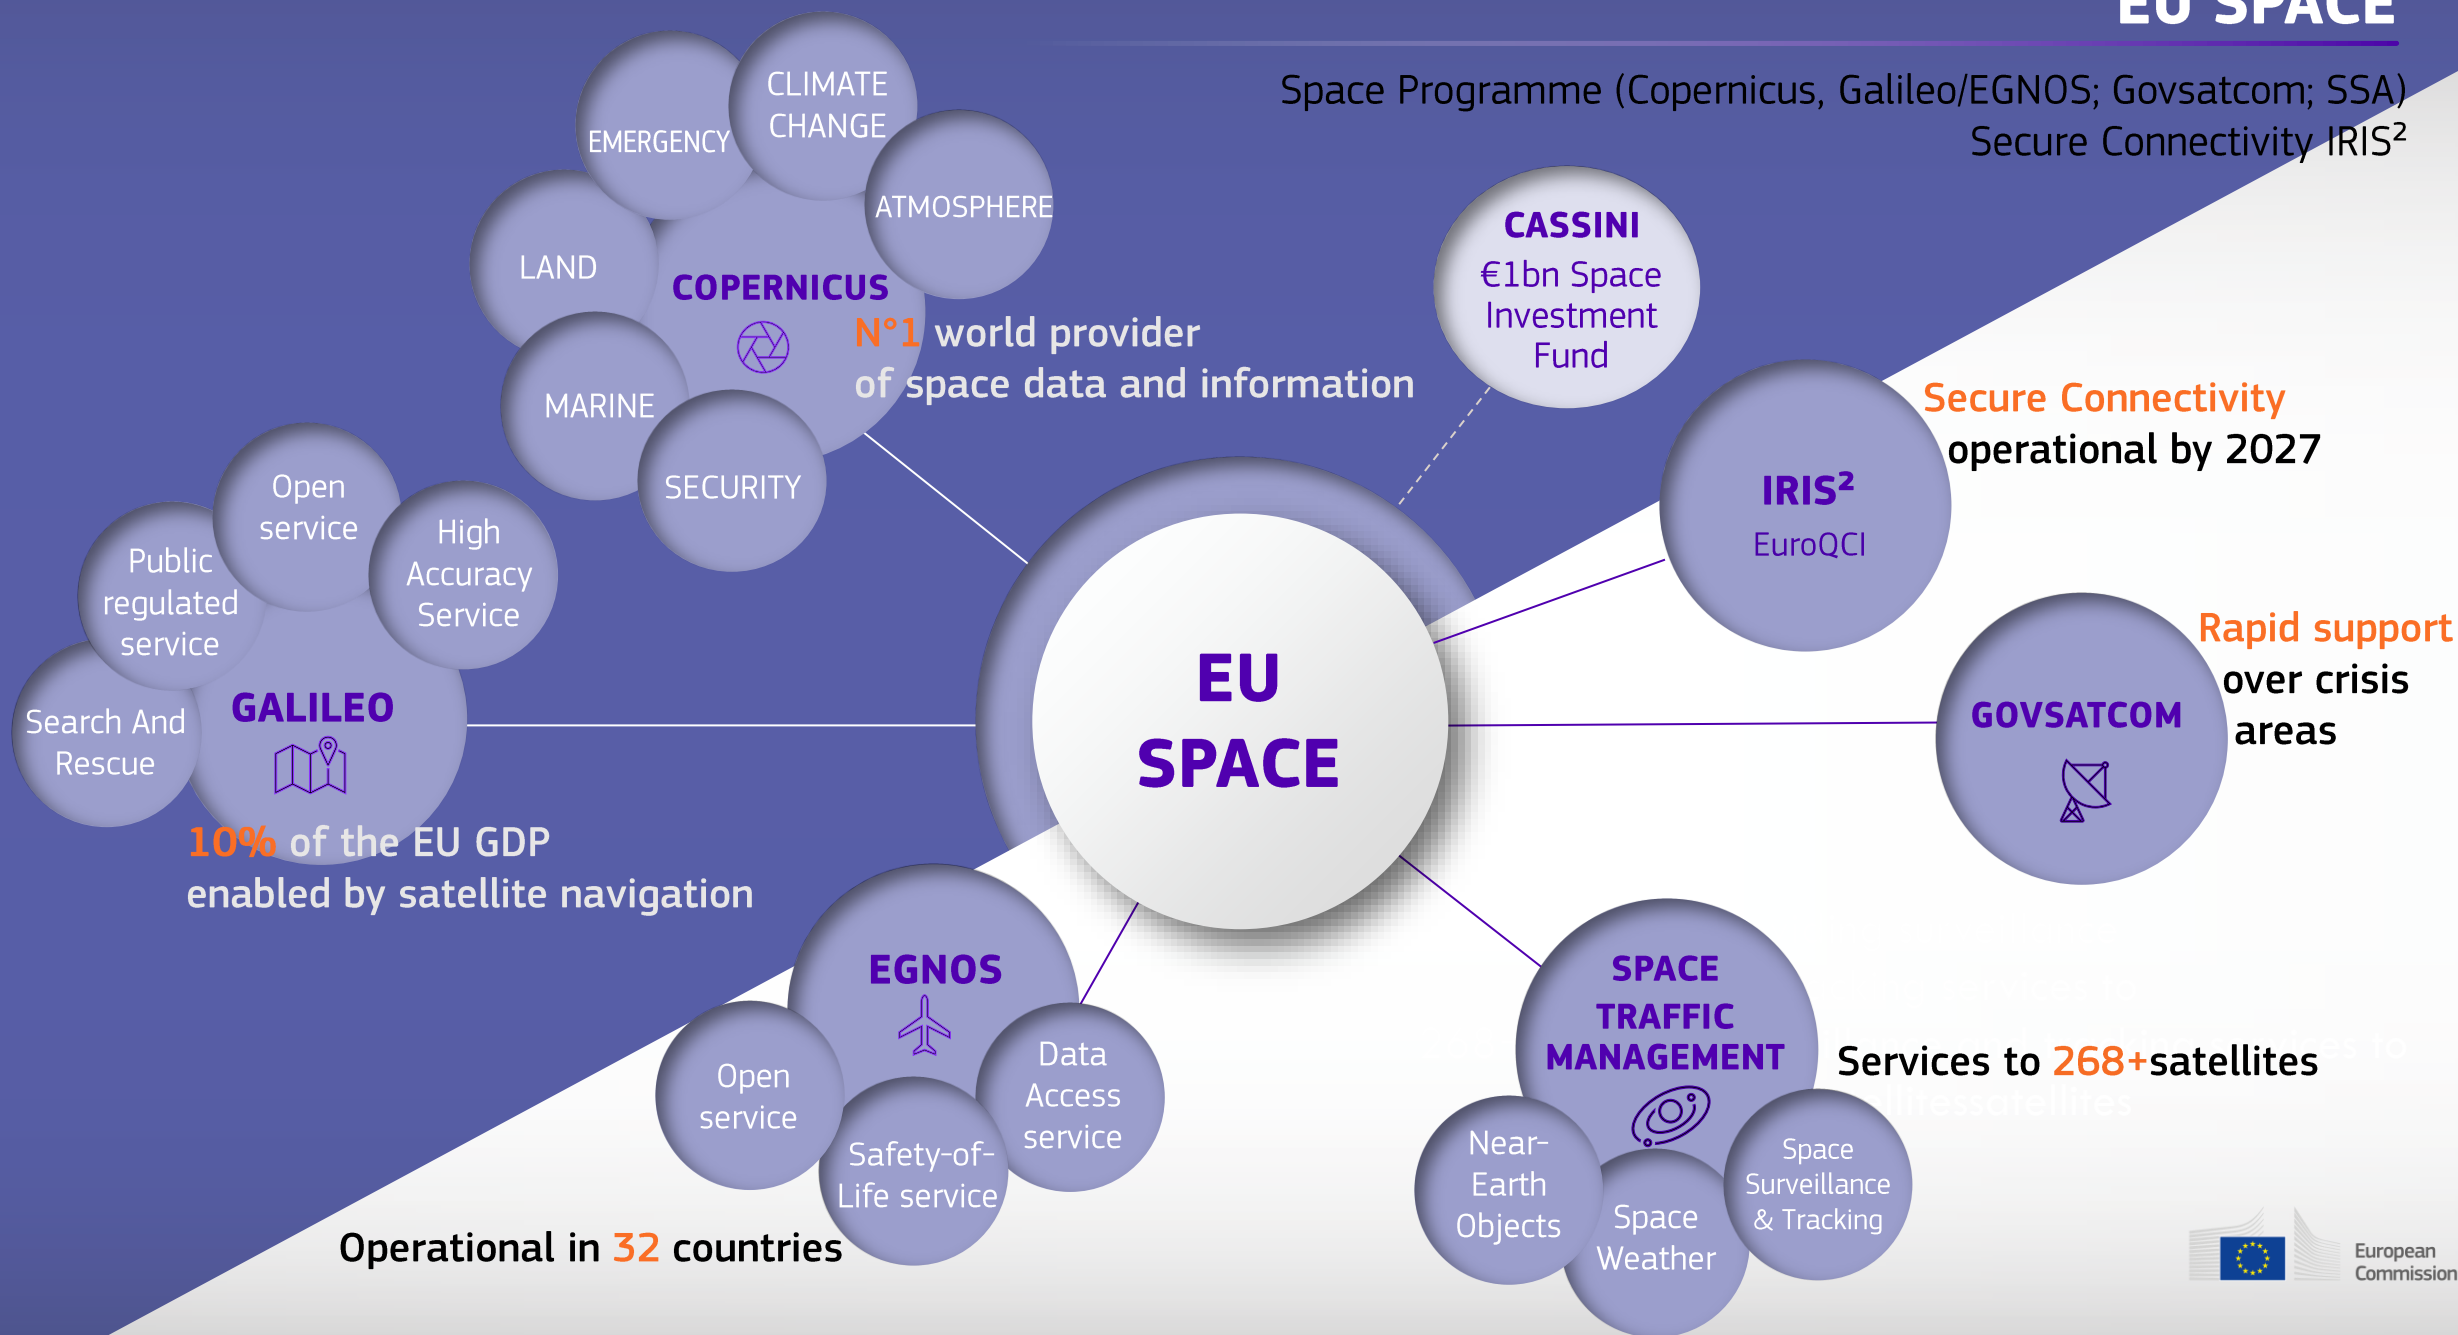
EU SPACE

Space Programme (Copernicus, Galileo/EGNOS; Govsatcom; SSA)
Secure Connectivity IRIS²

CLIMATE CHANGE

EMERGENCY

ATMOSPHERE

LAND

COPERNICUS

MARINE

SECURITY

N°1 world provider of space data and information

CASSINI
€1bn Space Investment Fund

Secure Connectivity operational by 2027

IRIS²
EuroQCI

Open service

Public regulated service

High Accuracy Service

Search And Rescue

GALILEO

EU SPACE

Rapid support over crisis areas

GOVSATCOM

10% of the EU GDP enabled by satellite navigation

EGNOS

Open service

Data Access service

Safety-of-Life service

Operational in 32 countries

SPACE TRAFFIC MANAGEMENT

Services to 268+satellites

Near-Earth Objects

Space Weather

Space Surveillance & Tracking

European Commission